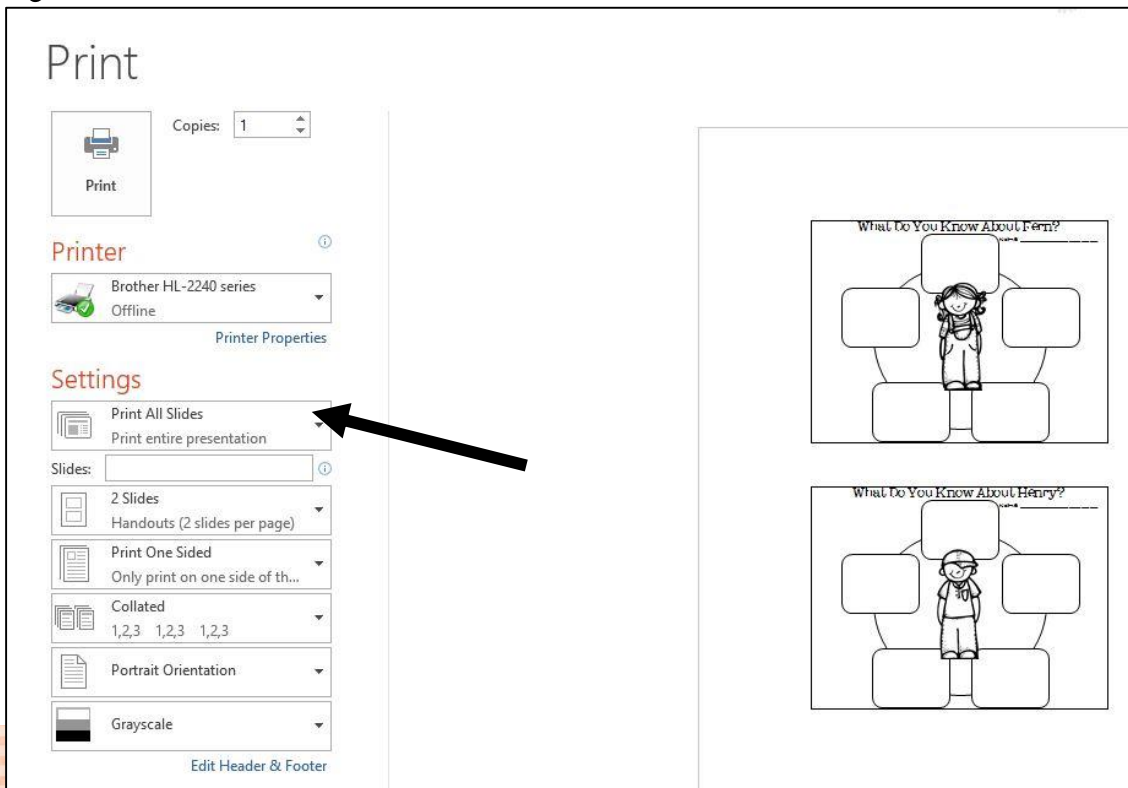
Print

Copies: 1

Print

Printer

Brother HL-2240 series
Offline

Printer Properties

Settings

Print All Slides
Print entire presentation

Slides:

2 Slides
Handouts (2 slides per page)

Print One Sided
Only print on one side of th...

Collated
1,2,3 1,2,3 1,2,3

Portrait Orientation

Grayscale

Edit Header & Footer

What Do You Know About Fern?
Name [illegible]

What Do You Know About Henry?
Name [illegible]